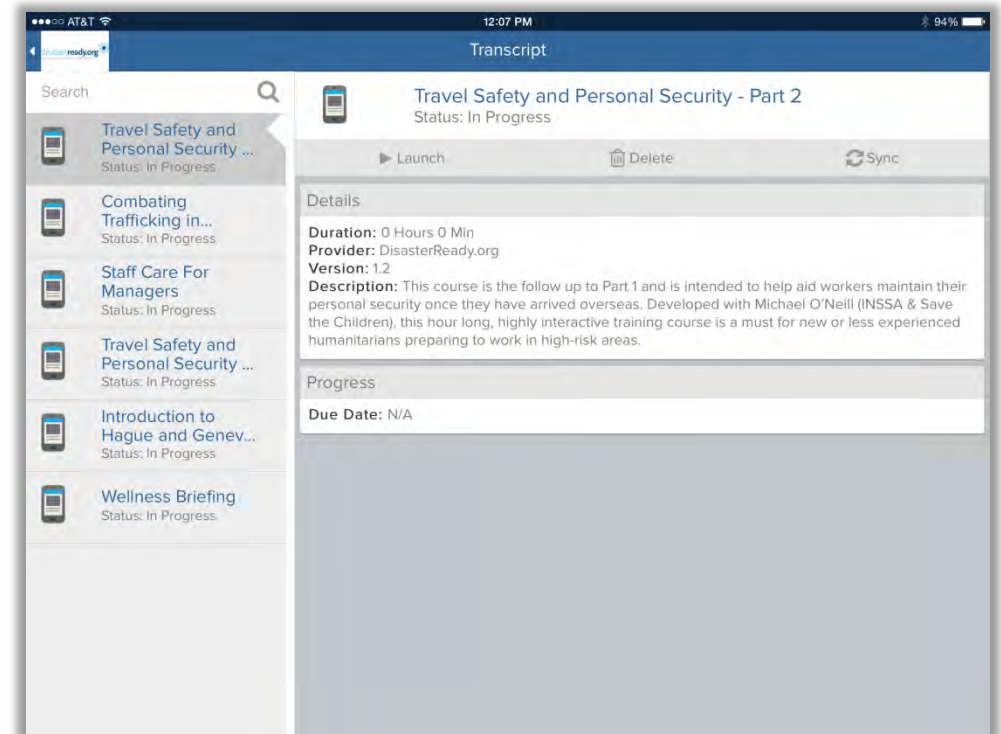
●●●○○ AT&T
12:07 PM
94%

disasterready.org

Transcript

Search

Travel Safety and Personal Security ...
Status: In Progress

Combating Trafficking in...
Status: In Progress

Staff Care For Managers
Status: In Progress

Travel Safety and Personal Security ...
Status: In Progress

Introduction to Hague and Genev...
Status: In Progress

Wellness Briefing
Status: In Progress

Travel Safety and Personal Security - Part 2
Status: In Progress

Launch
Delete
Sync

Details

Duration: 0 Hours 0 Min
Provider: DisasterReady.org
Version: 1.2
Description: This course is the follow up to Part 1 and is intended to help aid workers maintain their personal security once they have arrived overseas. Developed with Michael O'Neill (INSSA & Save the Children), this hour long, highly interactive training course is a must for new or less experienced humanitarians preparing to work in high-risk areas.

Progress

Due Date: N/A